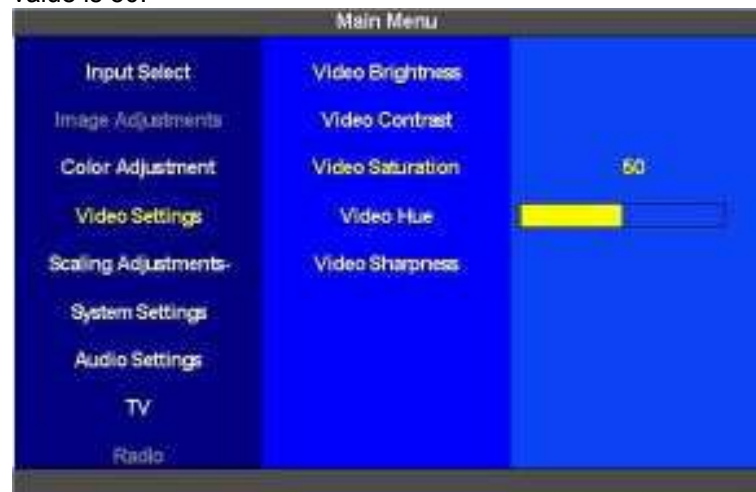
value is 60.

Main Menu

Input Select
Image Adjustments
Color Adjustment
Video Settings
Scaling Adjustments-
System Settings
Audio Settings
TV
Radio

Video Brightness
Video Contrast
Video Saturation
Video Hue
Video Sharpness

60